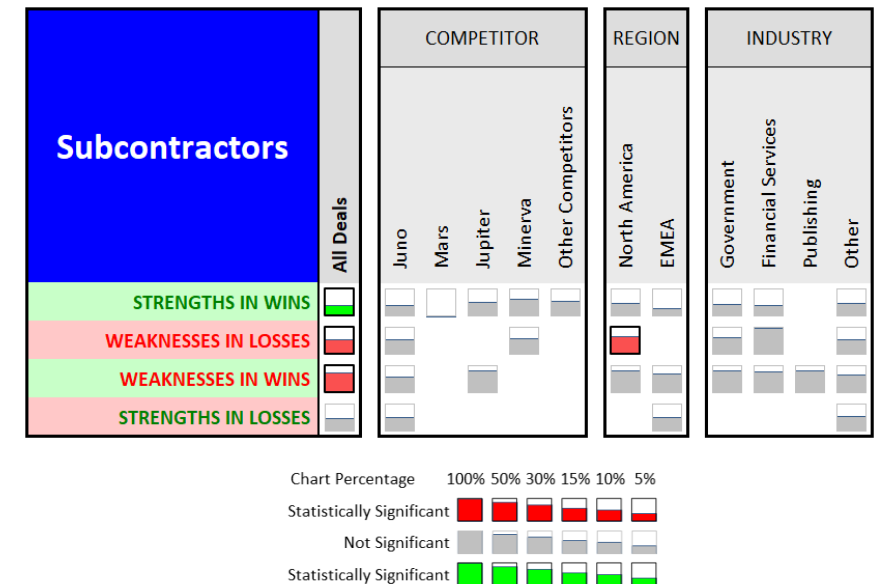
Subcontractors

All Deals

COMPETITOR

Juno

Mars

Jupiter

Minerva

Other Competitors

REGION

North America

EMEA

INDUSTRY

Government

Financial Services

Publishing

Other

STRENGTHS IN WINS

WEAKNESSES IN LOSSES

WEAKNESSES IN WINS

STRENGTHS IN LOSSES

Chart Percentage 100% 50% 30% 15% 10% 5%

Statistically Significant

Not Significant

Statistically Significant